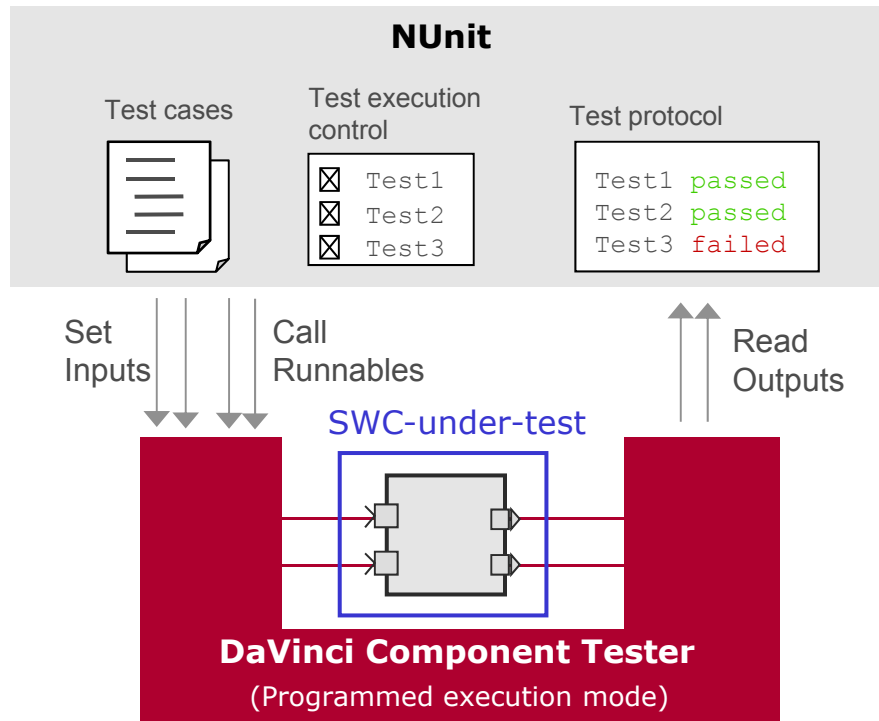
NUnit

Test cases

Test execution control

☒ Test1
☒ Test2
☒ Test3

Test protocol

Test1 passed
Test2 passed
Test3 failed

Set Inputs

Call Runnables

Read Outputs

SWC-under-test

DaVinci Component Tester

(Programmed execution mode)